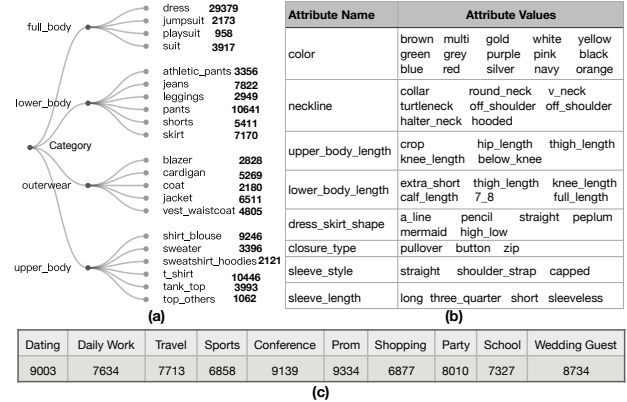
full_body
dress 29379
jumpsuit 2173
playsuit 945
suit 3917

lower_body
athletic_pants 3356
jeans 7822
leggings 2949
pants 10641
shorts 5411
skirt 7170

Category

outerwear
blazer 2828
cardigan 5269
coat 2180
jacket 6511
vest_waistcoat 4805

upper_body
shirt_blouse 9246
sweater 3396
sweatshirt_hoodies 2121
t_shirt 10446
tank_top 3993
top_others 1062

(a)

| Attribute Name | Attribute Values |
|---|---|
| color | brown multi gold white yellow green grey purple pink black blue red silver navy orange |
| neckline | collar round_neck v_neck turtleneck off_shoulder off_shoulder halter_neck hooded |
| upper_body_length | crop hip_length thigh_length knee_length below_knee |
| lower_body_length | extra_short thigh_length knee_length calf_length 7_8 full_length |
| dress_skirt_shape | a_line pencil straight peplum mermaid high_low |
| closure_type | pullover button zip |
| sleeve_style | straight shoulder_strap capped |
| sleeve_length | long three_quarter short sleeveless |

(b)

| Dating | Daily Work | Travel | Sports | Conference | Prom | Shopping | Party | School | Wedding Guest |
|---|---|---|---|---|---|---|---|---|---|
| 9003 | 7634 | 7713 | 6858 | 9139 | 9334 | 6877 | 8010 | 7327 | 8734 |

(c)